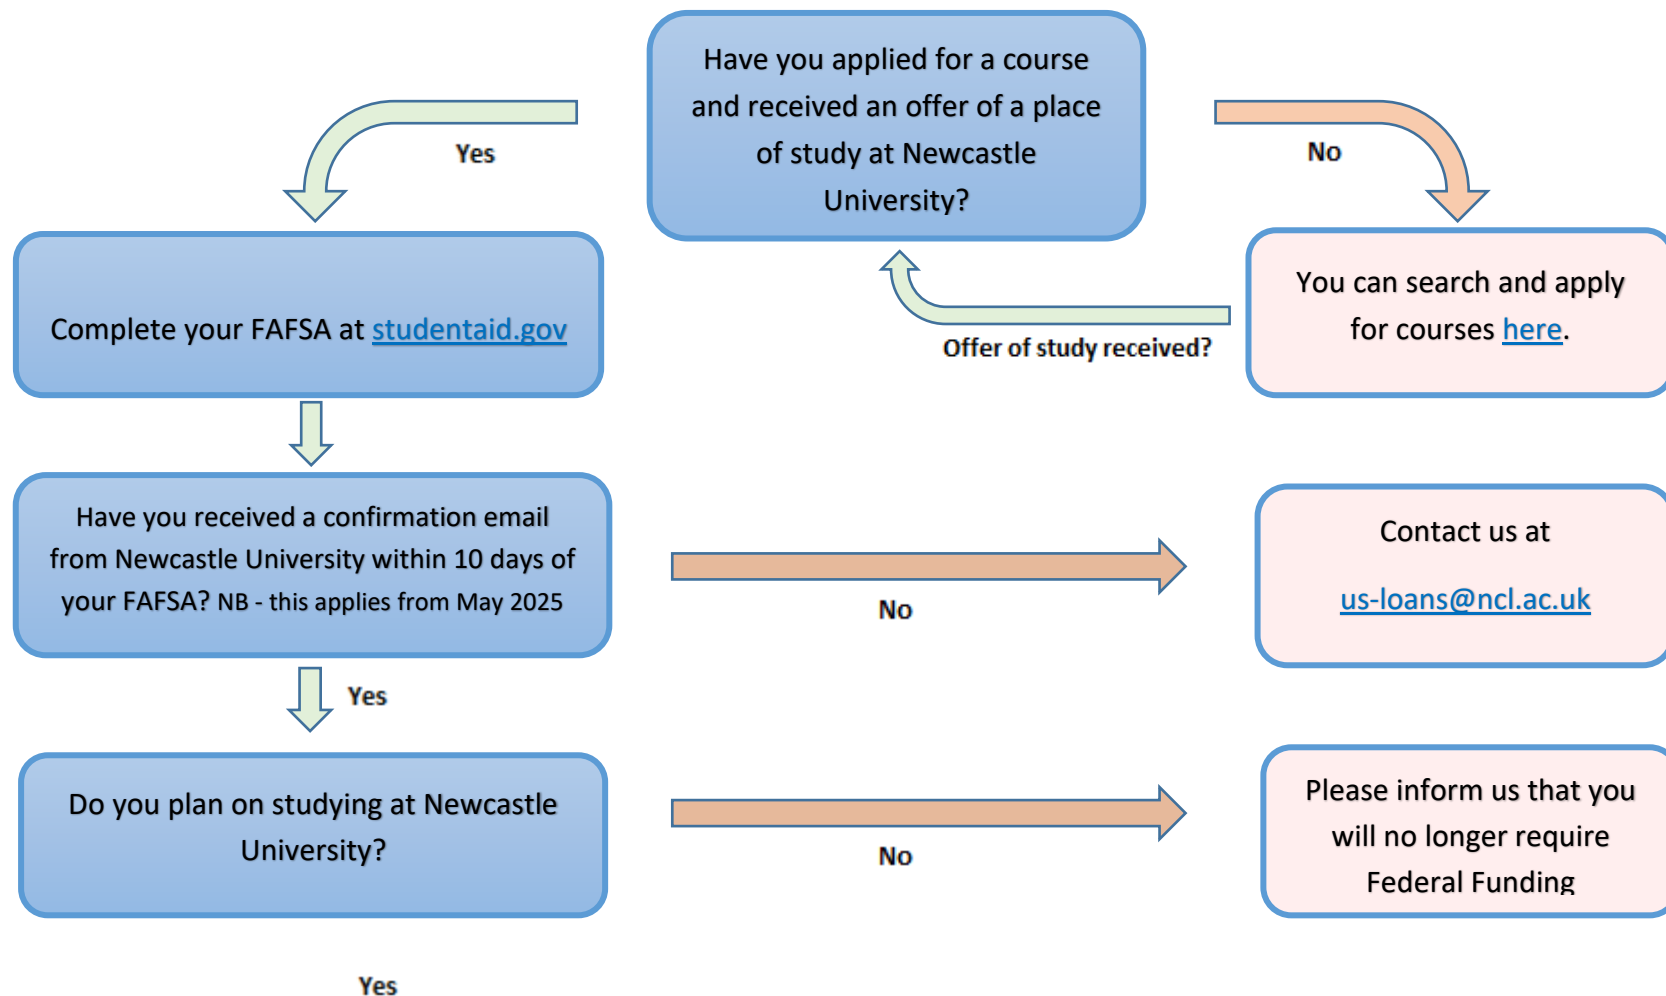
Have you applied for a course and received an offer of a place of study at Newcastle University?

Yes

No

Complete your FAFSA at studentaid.gov

You can search and apply for courses here.

Offer of study received?

Have you received a confirmation email from Newcastle University within 10 days of your FAFSA? NB - this applies from May 2025

No

Contact us at

us-loans@ncl.ac.uk

Yes

Do you plan on studying at Newcastle University?

No

Please inform us that you will no longer require Federal Funding

Yes